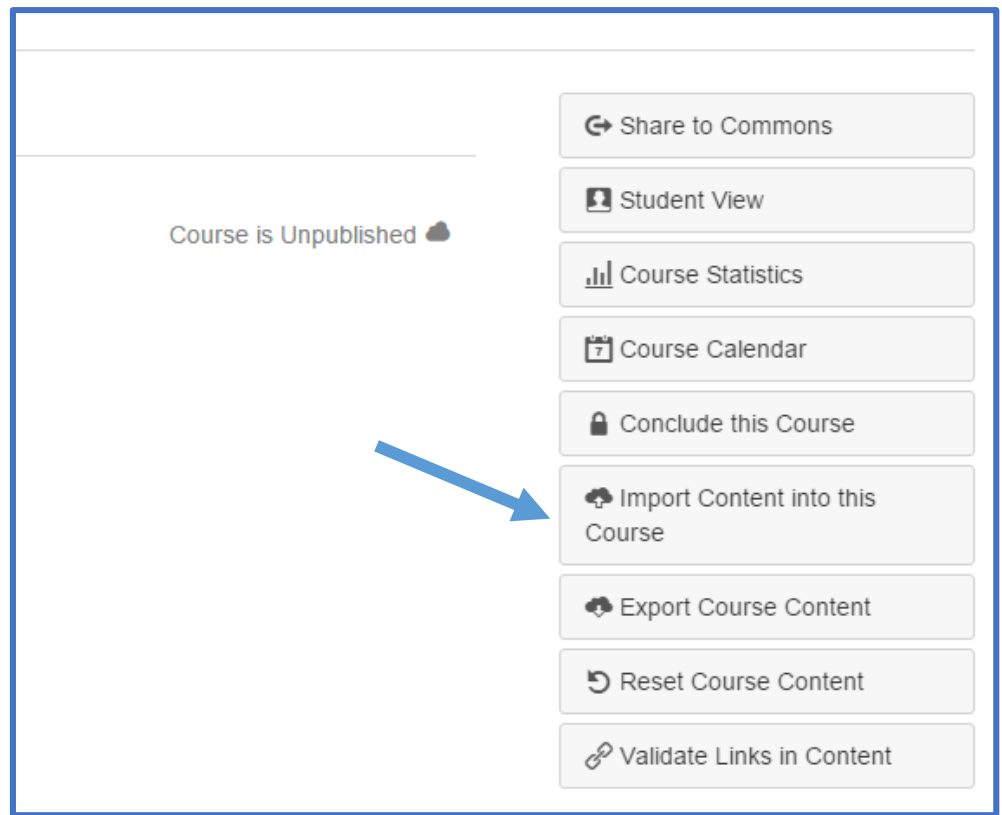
Course is Unpublished

Share to Commons

Student View

Course Statistics

7 Course Calendar

Conclude this Course

Import Content into this Course

Export Course Content

Reset Course Content

Validate Links in Content